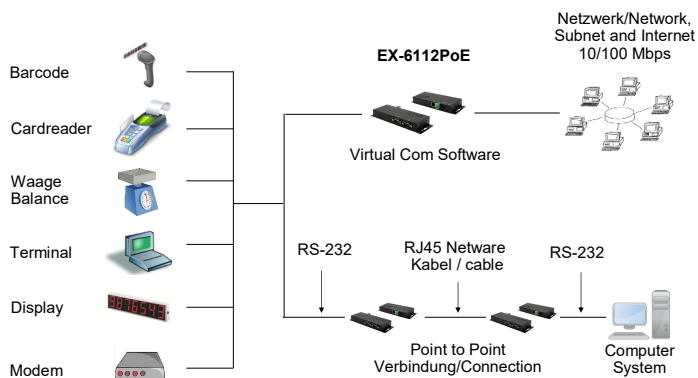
Netzwerk/Network, Subnet and Internet 10/100 Mbps

EX-6112PoE

Barcode

Cardreader

Waage Balance

Terminal

Display

Modem

Virtual Com Software

RS-232

RJ45 Netware Kabel / cable

RS-232

Point to Point Verbindung/Connection

Computer System